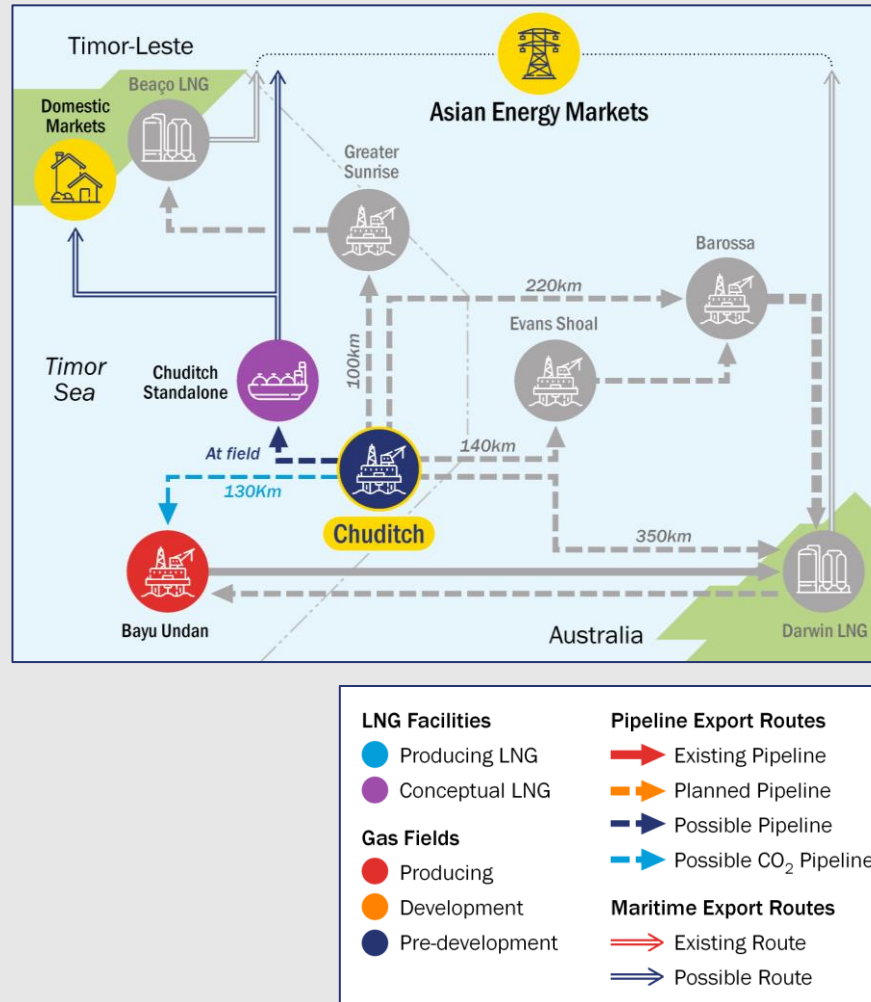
Timor-Leste

Asian Energy Markets

Beaço LNG

Domestic Markets

Greater Sunrise

Barossa

220km

Evans Shoal

100km

Timor Sea

Chuditch Standalone

At field

140km

130Km

Chuditch

350km

Bayu Undan

Australia

Darwin LNG

LNG Facilities
Producing LNG
Conceptual LNG

Gas Fields
Producing
Development
Pre-development

Pipeline Export Routes
Existing Pipeline
Planned Pipeline
Possible Pipeline
Possible $CO_2$ Pipeline

Maritime Export Routes
Existing Route
Possible Route